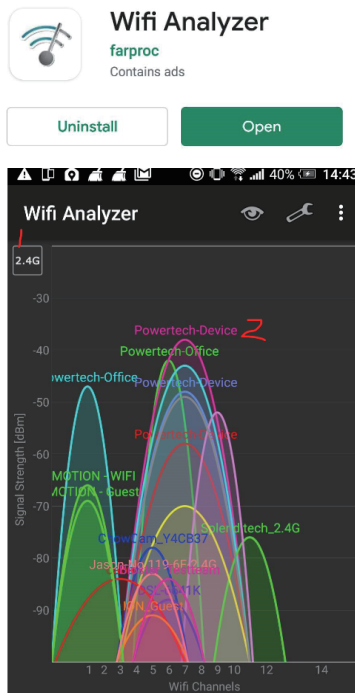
Wifi Analyzer
farproc
Contains ads

Uninstall
Open

40% 14:43
Wifi Analyzer
1
2.4G
-30
-40
-50
-60
-70
-80
-90
Signal Strength [dBm]
Powertech-Device 2
Powertech-Office
owertech-Office
Powertech-Device
Powertech-Device
MOTION - WIFI
MOTION - Guest
Splendtech_2.4G
CloudCam_Y4CB37
Jasdn-Ny119-6F-2.4G
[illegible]
IDN_Guest
1 2 3 4 5 6 7 8 9 10 11 14
Wifi Channels